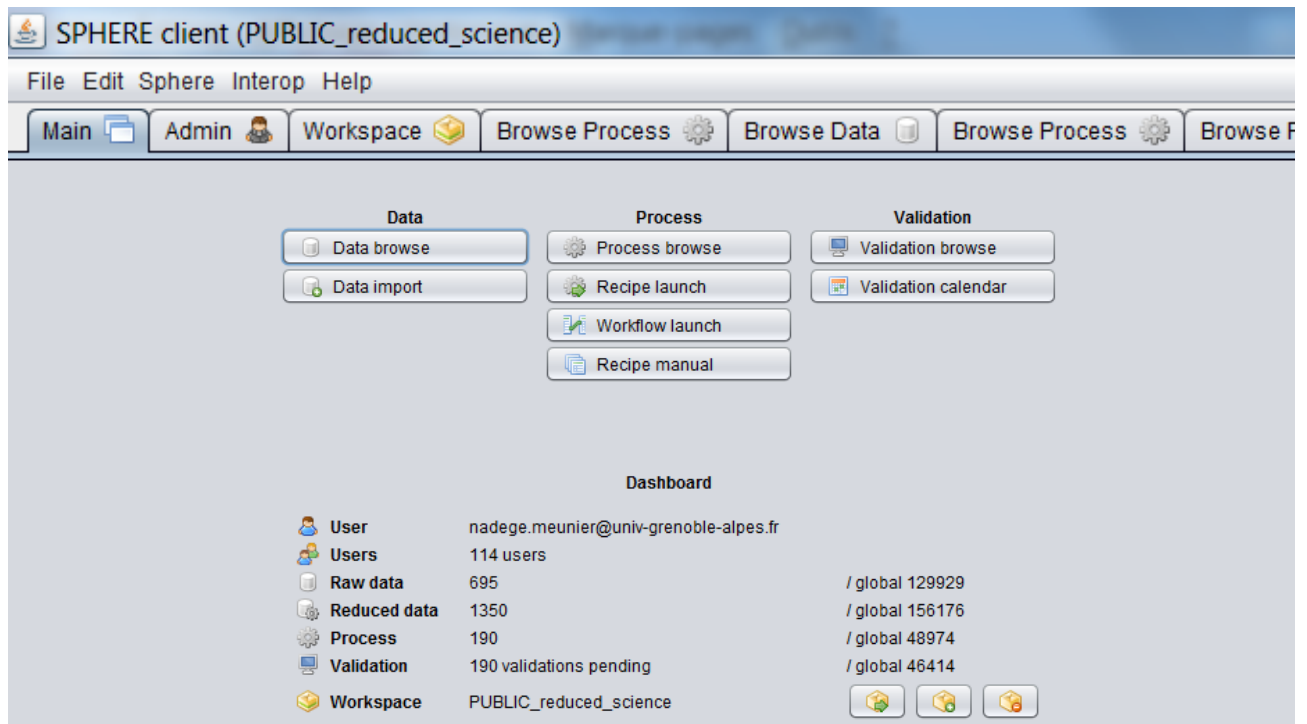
SPHERE client (PUBLIC_reduced_science)

File Edit Sphere Interop Help

Main | Admin | Workspace | Browse Process | Browse Data | Browse Process | Browse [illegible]

| Data | Process | Validation |
|---|---|---|
| Data browse | Process browse | Validation browse |
| Data import | Recipe launch | Validation calendar |
| | Workflow launch | |
| | Recipe manual | |

Dashboard

| | | |
|---|---|---|
| User | nadege.meunier@univ-grenoble-alpes.fr | |
| Users | 114 users | |
| Raw data | 695 | / global 129929 |
| Reduced data | 1350 | / global 156176 |
| Process | 190 | / global 48974 |
| Validation | 190 validations pending | / global 46414 |
| Workspace | PUBLIC_reduced_science | |